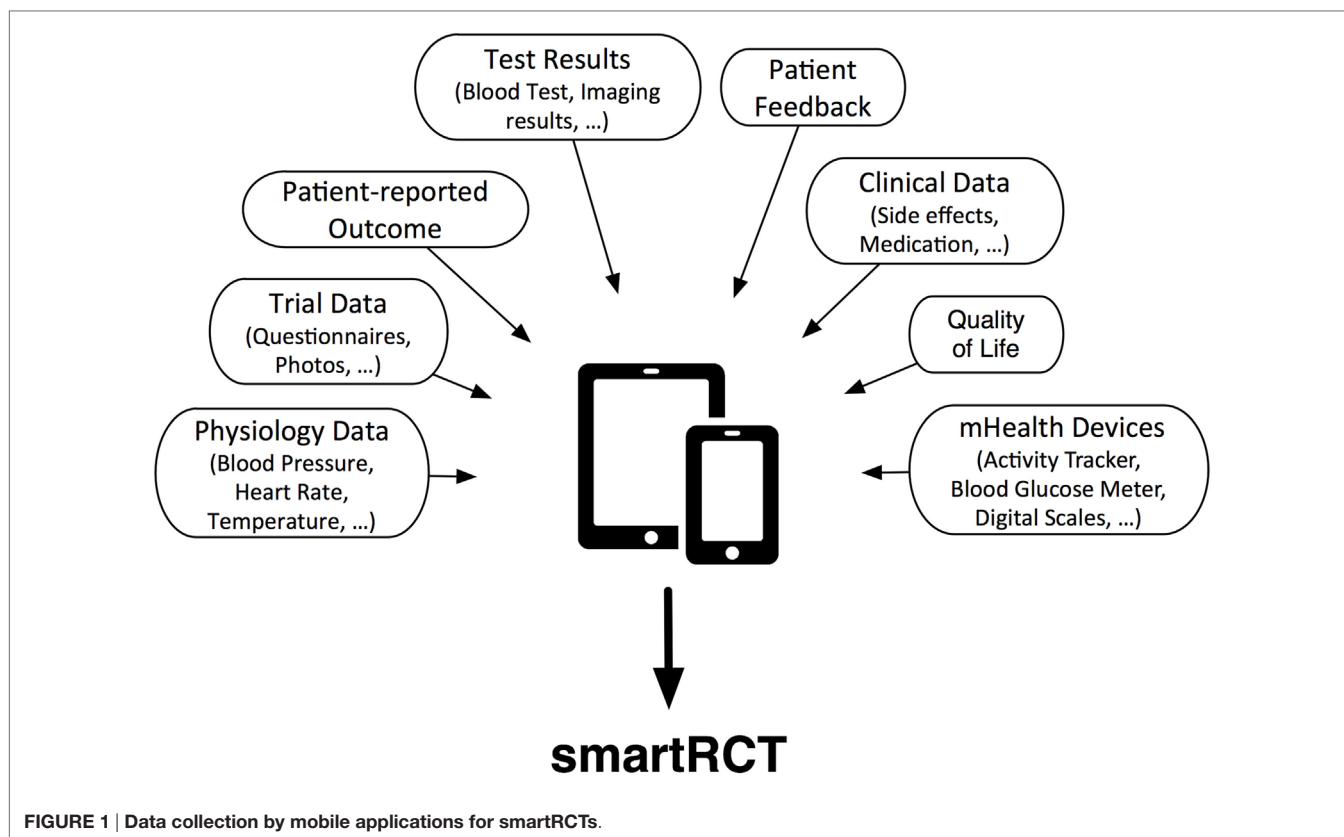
Test Results
(Blood Test, Imaging results, ...)

Patient Feedback

Patient-reported Outcome

Clinical Data
(Side effects, Medication, ...)

Trial Data
(Questionnaires, Photos, ...)

Quality of Life

Physiology Data
(Blood Pressure, Heart Rate, Temperature, ...)

mHealth Devices
(Activity Tracker, Blood Glucose Meter, Digital Scales, ...)

smartRCT

FIGURE 1 | Data collection by mobile applications for smartRCTs.